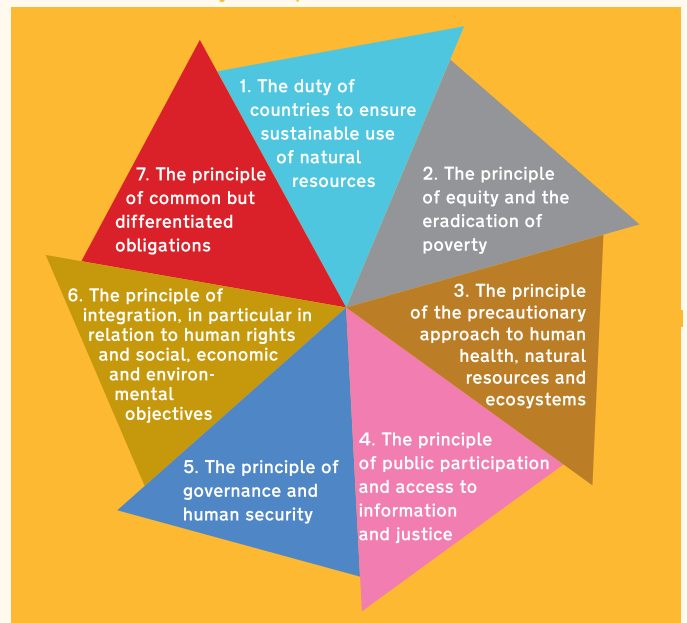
1. The duty of countries to ensure sustainable use of natural resources

2. The principle of equity and the eradication of poverty

3. The principle of the precautionary approach to human health, natural resources and ecosystems

4. The principle of public participation and access to information and justice

5. The principle of governance and human security

6. The principle of integration, in particular in relation to human rights and social, economic and environmental objectives

7. The principle of common but differentiated obligations